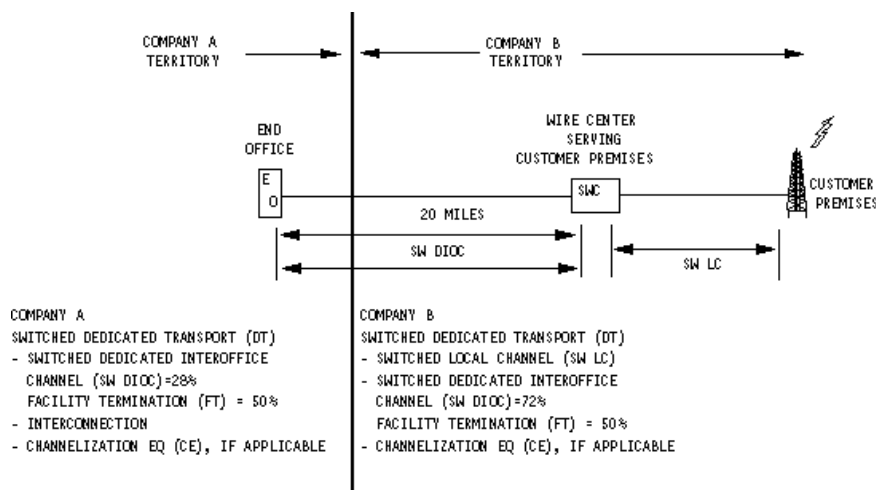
COMPANY A
TERRITORY

COMPANY B
TERRITORY

END
OFFICE

E
O

WIRE CENTER
SERVING
CUSTOMER PREMISES

SWC

CUSTOMER
PREMISES

20 MILES

SW DIOC

SW LC

COMPANY A
SWITCHED DEDICATED TRANSPORT (DT)
- SWITCHED DEDICATED INTEROFFICE
CHANNEL (SW DIOC)=28%
FACILITY TERMINATION (FT) = 50%
- INTERCONNECTION
- CHANNELIZATION EQ (CE), IF APPLICABLE

COMPANY B
SWITCHED DEDICATED TRANSPORT (DT)
- SWITCHED LOCAL CHANNEL (SW LC)
- SWITCHED DEDICATED INTEROFFICE
CHANNEL (SW DIOC)=72%
FACILITY TERMINATION (FT) = 50%
- CHANNELIZATION EQ (CE), IF APPLICABLE